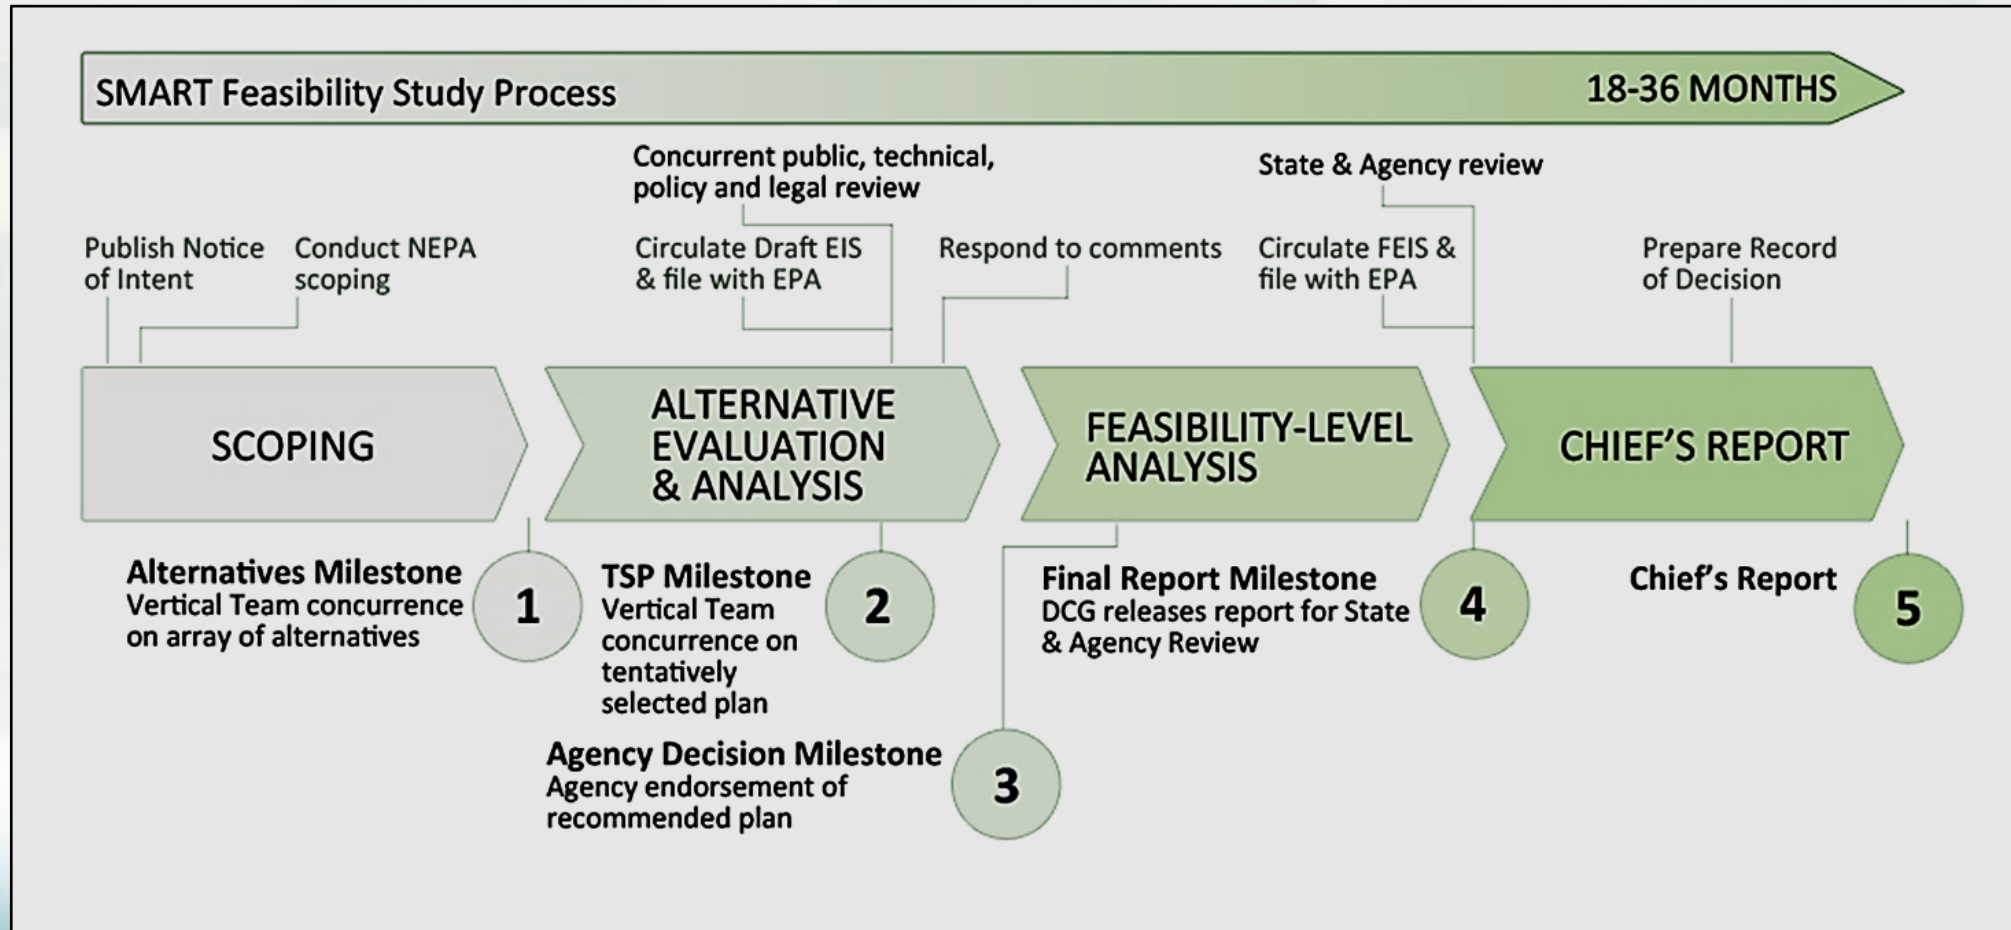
SMART Feasibility Study Process

18-36 MONTHS

Concurrent public, technical, policy and legal review

State & Agency review

Publish Notice of Intent

Conduct NEPA scoping

Circulate Draft EIS & file with EPA

Respond to comments

Circulate FEIS & file with EPA

Prepare Record of Decision

SCOPING

ALTERNATIVE EVALUATION & ANALYSIS

FEASIBILITY-LEVEL ANALYSIS

CHIEF'S REPORT

Alternatives Milestone
Vertical Team concurrence on array of alternatives

1

TSP Milestone
Vertical Team concurrence on tentatively selected plan

2

Final Report Milestone
DCG releases report for State & Agency Review

4

Chief's Report

5

Agency Decision Milestone
Agency endorsement of recommended plan

3